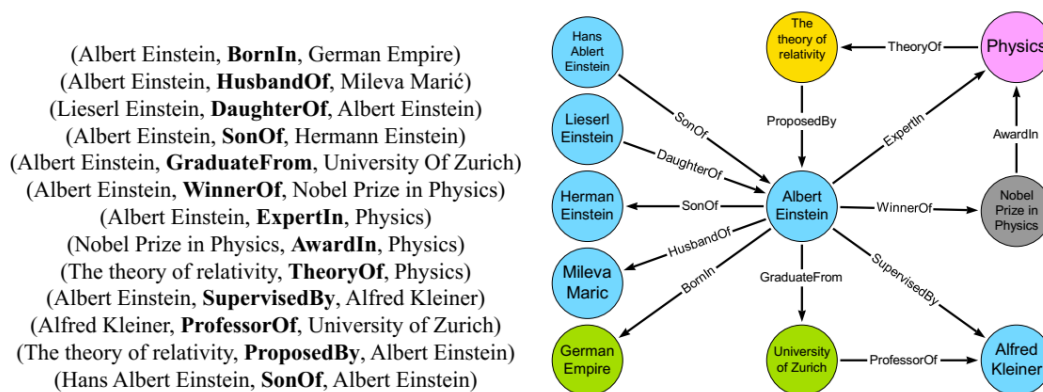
(Albert Einstein, **BornIn**, German Empire)
(Albert Einstein, **HusbandOf**, Mileva Marić)
(Lieserl Einstein, **DaughterOf**, Albert Einstein)
(Albert Einstein, **SonOf**, Hermann Einstein)
(Albert Einstein, **GraduateFrom**, University Of Zurich)
(Albert Einstein, **WinnerOf**, Nobel Prize in Physics)
(Albert Einstein, **ExpertIn**, Physics)
(Nobel Prize in Physics, **AwardIn**, Physics)
(The theory of relativity, **TheoryOf**, Physics)
(Albert Einstein, **SupervisedBy**, Alfred Kleiner)
(Alfred Kleiner, **ProfessorOf**, University of Zurich)
(The theory of relativity, **ProposedBy**, Albert Einstein)
(Hans Albert Einstein, **SonOf**, Albert Einstein)

Hans Ablert Einstein
The theory of relativity
TheoryOf
Physics
Lieserl Einstein
SonOf
ProposedBy
ExpertIn
AwardIn
DaughterOf
Herman Einstein
SonOf
Albert Einstein
WinnerOf
Nobel Prize in Physics
HusbandOf
Mileva Maric
BornIn
GraduateFrom
SupervisedBy
German Empire
University of Zurich
ProfessorOf
Alfred Kleiner